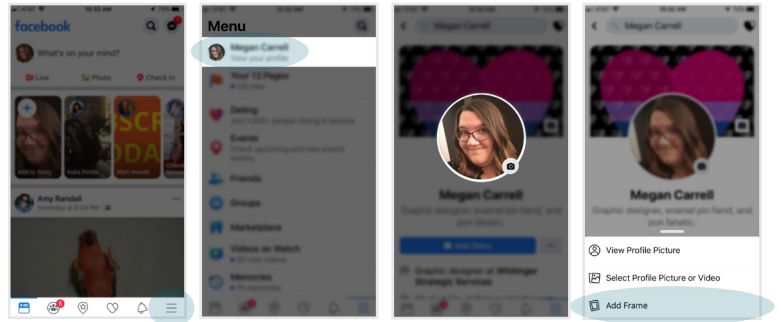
facebook
What's on your mind?
Live
Photo
Check In
Add to Story
Amy Randall
Menu
Megan Carrell
View your profile
Your 13 Pages
Dating
Events
Friends
Groups
Marketplace
Videos on Watch
Memories
Megan Carrell
Megan Carrell
Megan Carrell
Graphic designer, enamel pin fiend, and fan fanatic.
Add Story
Graphic designer at Whitinger Strategic Services
Megan Carrell
Graphic designer, enamel pin fiend, and fan fanatic.
View Profile Picture
Select Profile Picture or Video
Add Frame